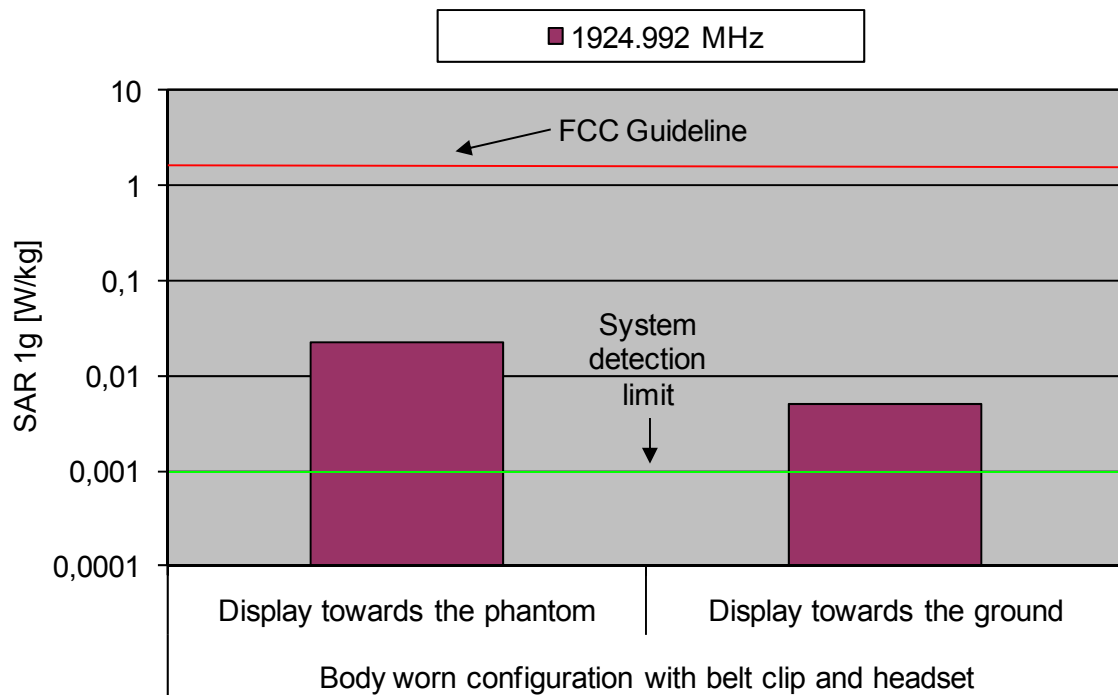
1924.992 MHz

10

1

0,1

0,01

0,001

0,0001

SAR 1g [W/kg]

FCC Guideline

System detection limit

Display towards the phantom

Display towards the ground

Body worn configuration with belt clip and headset